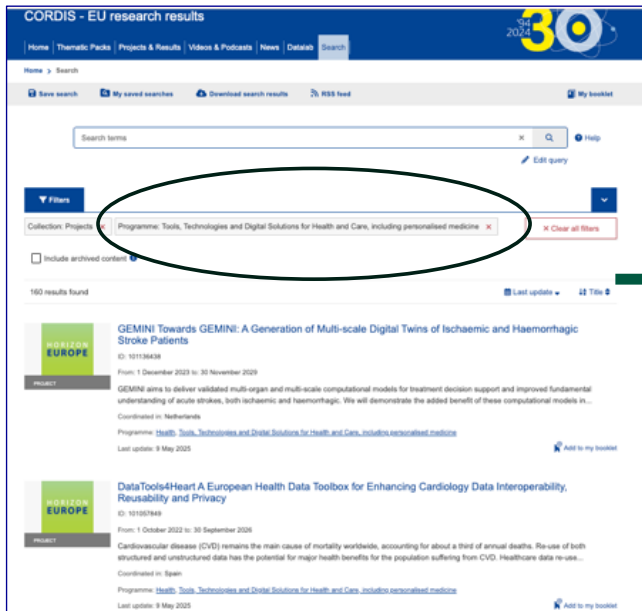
CORDIS - EU research results

'94 2024 30

Home | Thematic Packs | Projects & Results | Videos & Podcasts | News | Datalab | Search

Home > Search

Save search | My saved searches | Download search results | RSS feed | My booklet

Search terms

Help

Edit query

Filters

Collection: Projects × | Programme: Tools, Technologies and Digital Solutions for Health and Care, including personalised medicine × | × Clear all filters

Include archived content

160 results found

Last update | Title

HORIZON EUROPE
PROJECT

GEMINI Towards GEMINI: A Generation of Multi-scale Digital Twins of Ischaemic and Haemorrhagic Stroke Patients

ID: 101136438

From: 1 December 2023 to: 30 November 2029

GEMINI aims to deliver validated multi-organ and multi-scale computational models for treatment decision support and improved fundamental understanding of acute strokes, both ischaemic and haemorrhagic. We will demonstrate the added benefit of these computational models in...

Coordinated in: Netherlands

Programme: Health, Tools, Technologies and Digital Solutions for Health and Care, including personalised medicine

Last update: 9 May 2025

Add to my booklet

HORIZON EUROPE
PROJECT

DataTools4Heart A European Health Data Toolbox for Enhancing Cardiology Data Interoperability, Reusability and Privacy

ID: 101057849

From: 1 October 2022 to: 30 September 2026

Cardiovascular disease (CVD) remains the main cause of mortality worldwide, accounting for about a third of annual deaths. Re-use of both structured and unstructured data has the potential for major health benefits for the population suffering from CVD. Healthcare data re-use...

Coordinated in: Spain

Programme: Health, Tools, Technologies and Digital Solutions for Health and Care, including personalised medicine

Last update: 9 May 2025

Add to my booklet